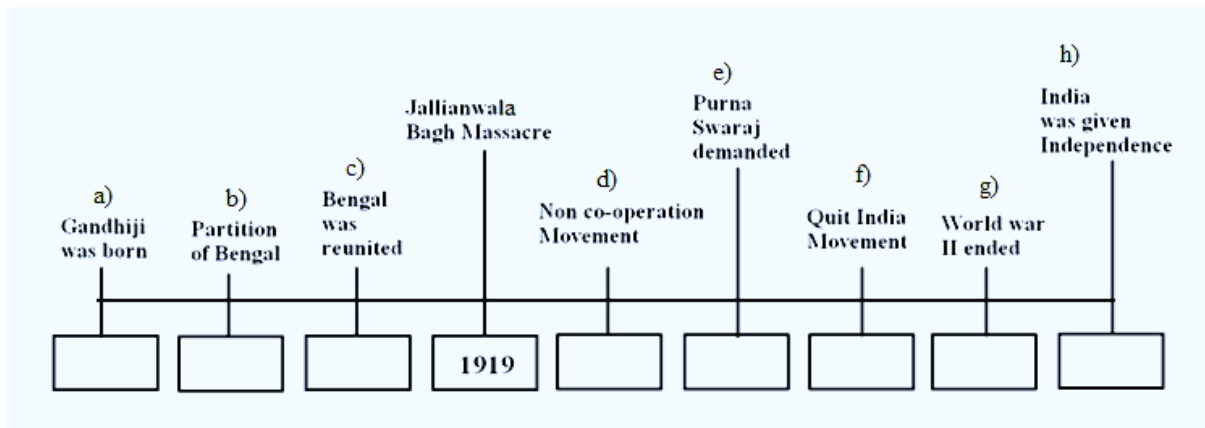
a)
Gandhiji was born

b)
Partition of Bengal

c)
Bengal was reunited

Jallianwala Bagh Massacre

1919

d)
Non co-operation Movement

e)
Purna Swaraj demanded

f)
Quit India Movement

g)
World war II ended

h)
India was given Independence